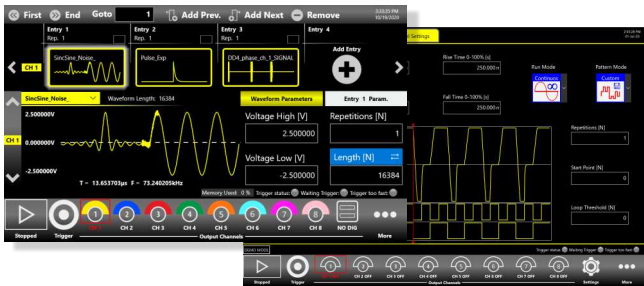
First End Goto 1 Add Prev. Add Next Remove 3:55:25 PM 10/19/2020

Entry 1 Rep. 1 | Entry 2 Rep. 1 | Entry 3 Rep. 1 | Entry 4

SincSine_Noise_ | Pulse_Exp | DD4_phase_ch_1_SIGNAL | Add Entry

CH 1

SincSine_Noise_ Waveform Length: 16384 Waveform Parameters Entry 1 Param.

2.500000V
0.000000V
-2.500000V

T = 13.653703µs F = 73.240205kHz

Voltage High [V] 2.500000
Repetitions [N] 1
Voltage Low [V] -2.500000
Length [N] 16384

Memory Used: 0 % Trigger status: Waiting Trigger: Trigger too fast:

Stopped Trigger CH 1 CH 2 CH 3 CH 4 CH 5 CH 6 CH 7 CH 8 NO DIG More
Output Channels

Settings

Rise Time 0-100% [s] 250.000n
Fall Time 0-100% [s] 250.000n
Run Mode Continuous
Pattern Mode Custom
Repetitions [N] 1
Start Point [N] 0
Loop Threshold [N] 0

Trigger status Waiting Trigger Trigger too fast

Stopped Trigger CH 1 CH 2 OFF CH 3 OFF CH 4 OFF CH 5 OFF CH 6 OFF CH 7 OFF CH 8 OFF Settings More
Output Channels